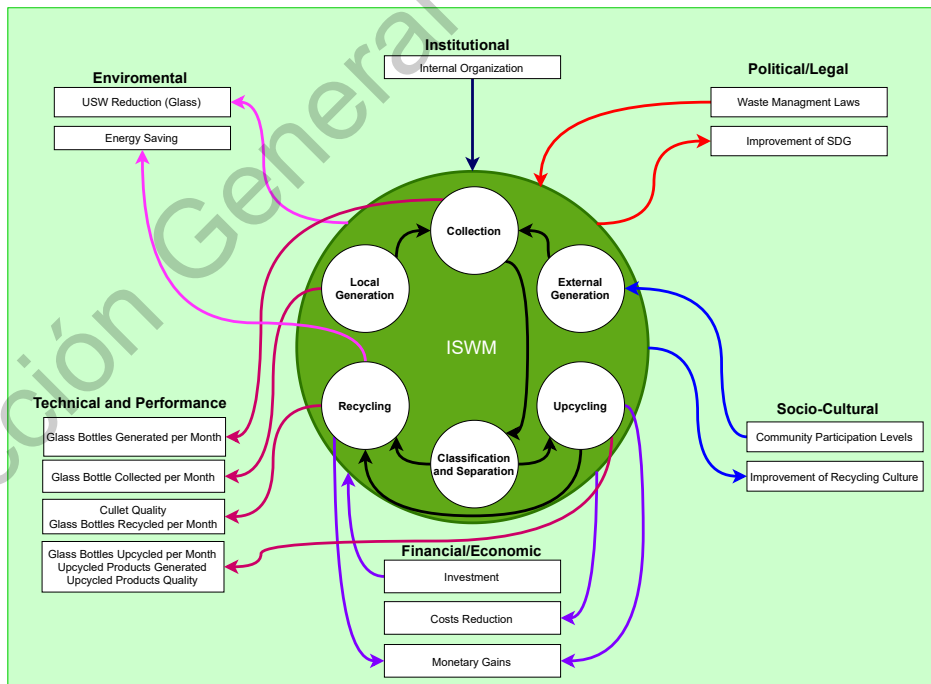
Institutional
Internal Organization

Enviromental
USW Reduction (Glass)
Energy Saving

Political/Legal
Waste Managment Laws
Improvement of SDG

Collection
Local Generation
External Generation
ISWM
Recycling
Upcycling
Classification and Separation

Technical and Performance
Glass Bottles Generated per Month
Glass Bottle Collected per Month
Cullet Quality
Glass Bottles Recycled per Month
Glass Bottles Upcycled per Month
Upcycled Products Generated
Upcycled Products Quality

Socio-Cultural
Community Participation Levels
Improvement of Recycling Culture

Financial/Economic
Investment
Costs Reduction
Monetary Gains

ción General